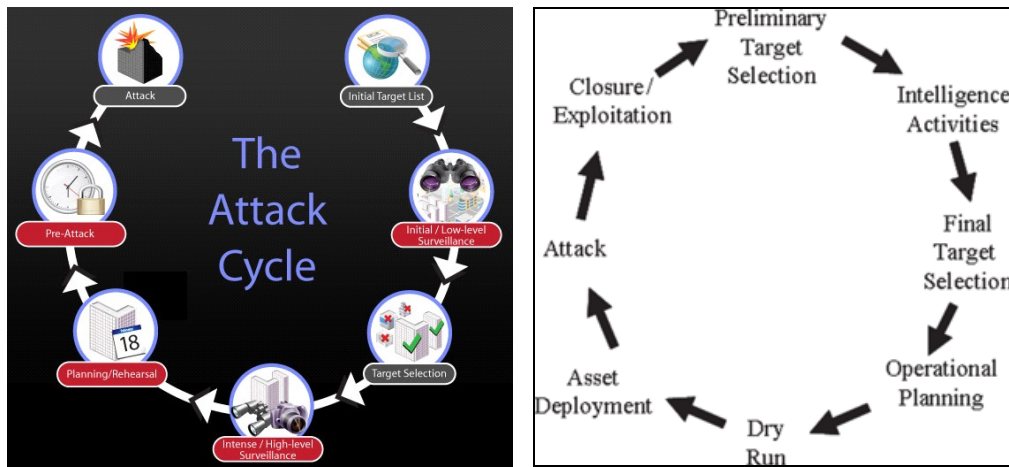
The Attack Cycle

Attack

Initial Target List

Initial / Low-level Surveillance

Target Selection

Intense / High-level Surveillance

Planning/Rehearsal

18

Pre-Attack

Preliminary Target Selection

Intelligence Activities

Final Target Selection

Operational Planning

Dry Run

Asset Deployment

Attack

Closure / Exploitation